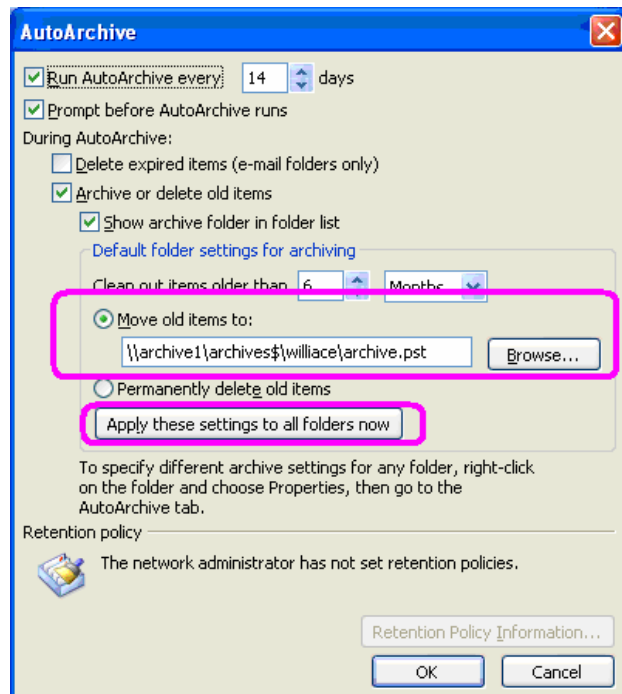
AutoArchive

Run AutoArchive every 14 days

Prompt before AutoArchive runs

During AutoArchive:

Delete expired items (e-mail folders only)

Archive or delete old items

Show archive folder in folder list

Default folder settings for archiving

Clean out items older than 6 Months

Move old items to:

\\archive1\archives$\williace\archive.pst

Browse...

Permanently delete old items

Apply these settings to all folders now

To specify different archive settings for any folder, right-click on the folder and choose Properties, then go to the AutoArchive tab.

Retention policy

The network administrator has not set retention policies.

Retention Policy Information...

OK

Cancel